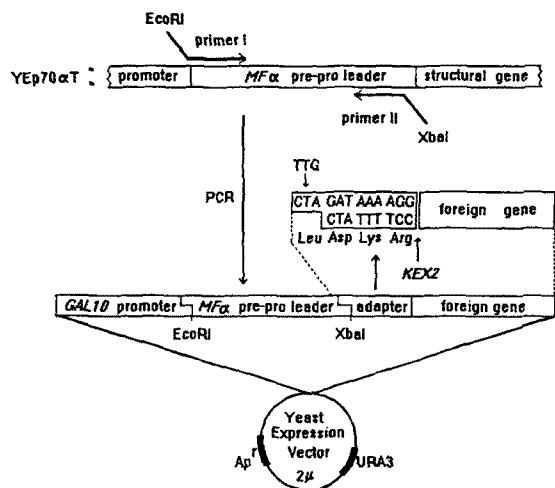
EcoRI
primer I
YEp70αT
promoter
$MF\alpha$ pre-pro leader
structural gene
primer II
XbaI
PCR
TTG
CTA GAT AAA AGG
CTA TTT TCC
foreign gene
Leu Asp Lys Arg
KEX2
GAL10 promoter
$MF\alpha$ pre-pro leader
adapter
foreign gene
EcoRI
XbaI
Yeast Expression Vector
$2\mu$
$Ap^r$
URA3